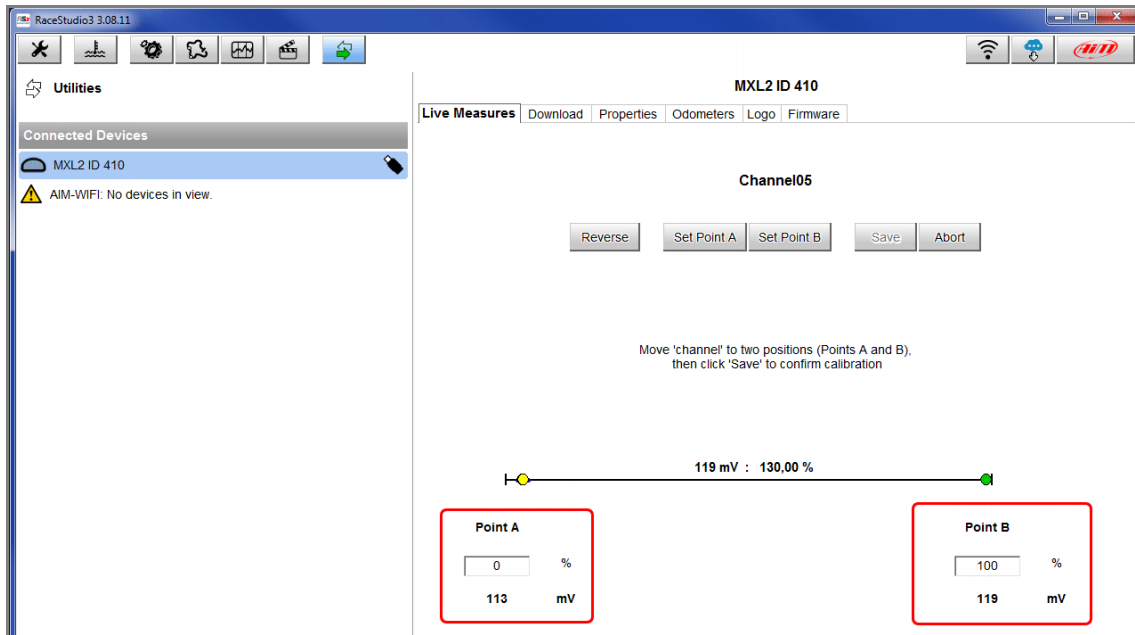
RaceStudio3 3.08.11

Utilities

Connected Devices

MXL2 ID 410

AIM-WIFI: No devices in view.

MXL2 ID 410

Live Measures | Download | Properties | Odometers | Logo | Firmware

Channel05

Reverse | Set Point A | Set Point B | Save | Abort

Move 'channel' to two positions (Points A and B), then click 'Save' to confirm calibration

119 mV : 130,00 %

Point A
0 %
113 mV

Point B
100 %
119 mV